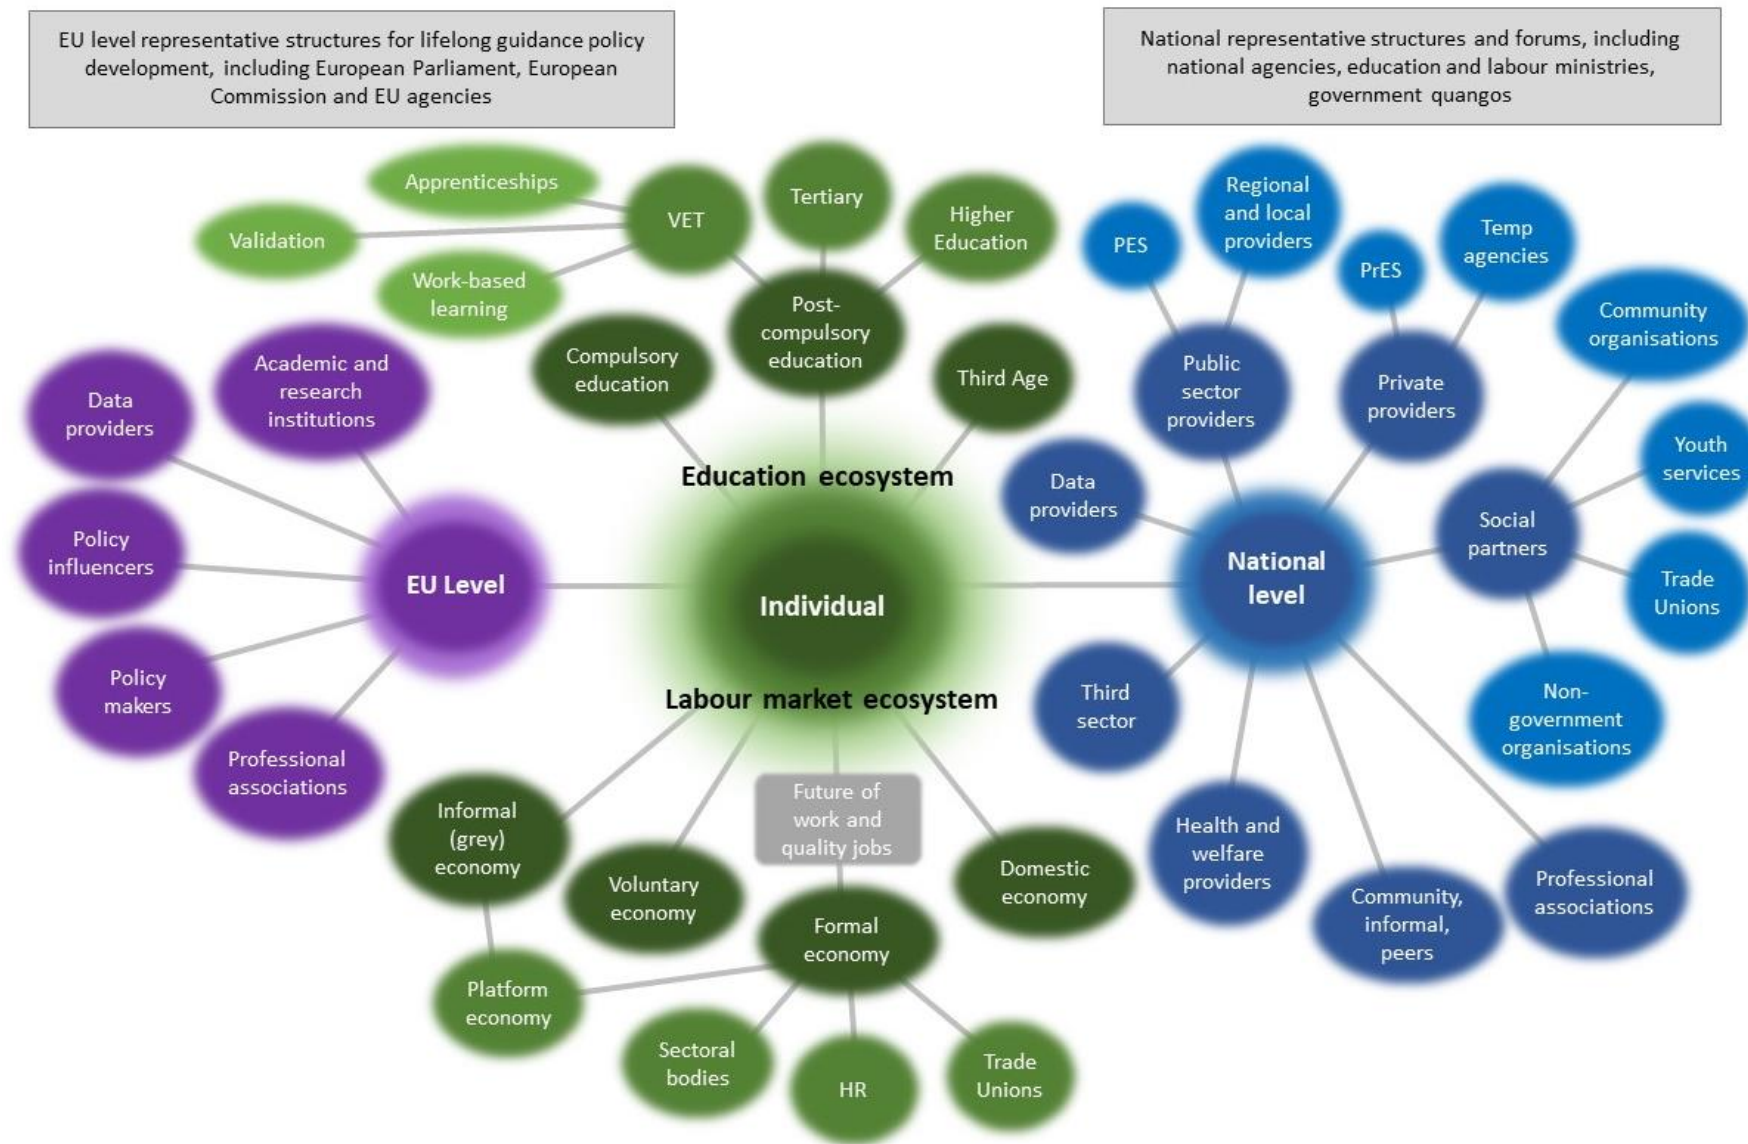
EU level representative structures for lifelong guidance policy development, including European Parliament, European Commission and EU agencies

National representative structures and forums, including national agencies, education and labour ministries, government quangos

Apprenticeships

Validation

Work-based learning

VET

Tertiary

Higher Education

Post-compulsory education

Compulsory education

Third Age

Education ecosystem

Data providers

Academic and research institutions

Policy influencers

EU Level

Policy makers

Professional associations

Individual

Labour market ecosystem

Informal (grey) economy

Voluntary economy

Future of work and quality jobs

Formal economy

Domestic economy

Platform economy

Sectoral bodies

HR

Trade Unions

PES

Regional and local providers

PrES

Temp agencies

Community organisations

Public sector providers

Private providers

Youth services

Data providers

Social partners

National level

Trade Unions

Third sector

Non-government organisations

Health and welfare providers

Community, informal, peers

Professional associations